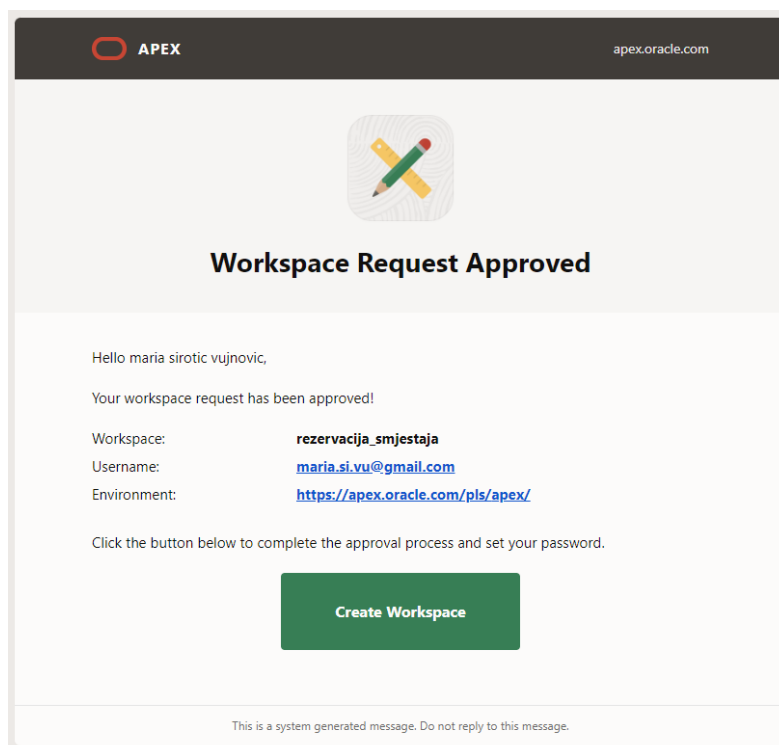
APEX

apex.oracle.com

Workspace Request Approved

Hello maria sirotic vujnovic,

Your workspace request has been approved!

| | |
|---|---|
| Workspace: | rezervacija_smjestaja |
| Username: | maria.si.vu@gmail.com |
| Environment: | https://apex.oracle.com/pls/apex/ |

Click the button below to complete the approval process and set your password.

Create Workspace

This is a system generated message. Do not reply to this message.